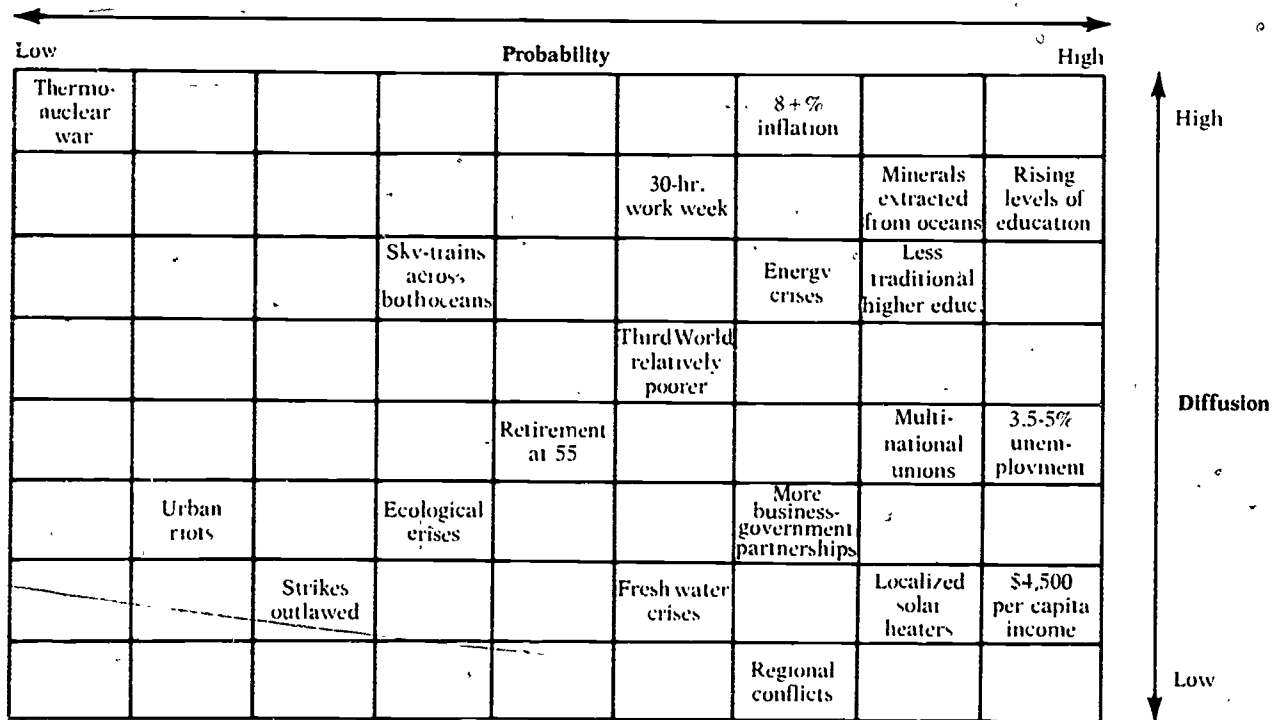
Low | Probability | High

| | | | | | | | | |
|---|---|---|---|---|---|---|---|---|
| Thermonuclear war | | | | | | 8 + % inflation | | |
| | | | | | 30-hr. work week | | Minerals extracted from oceans | Rising levels of education |
| | | | Sky-trains across bothoceans | | | Energy crises | Less traditional higher educ. | |
| | | | | | Third World relatively poorer | | | |
| | | | | Retirement at 55 | | | Multinational unions | 3.5-5% unemployment |
| | Urban riots | | Ecological crises | | | More business-government partnerships | | |
| | | Strikes outlawed | | | Fresh water crises | | Localized solar heaters | $4,500 per capita income |
| | | | | | | Regional conflicts | | |

High

Diffusion

Low